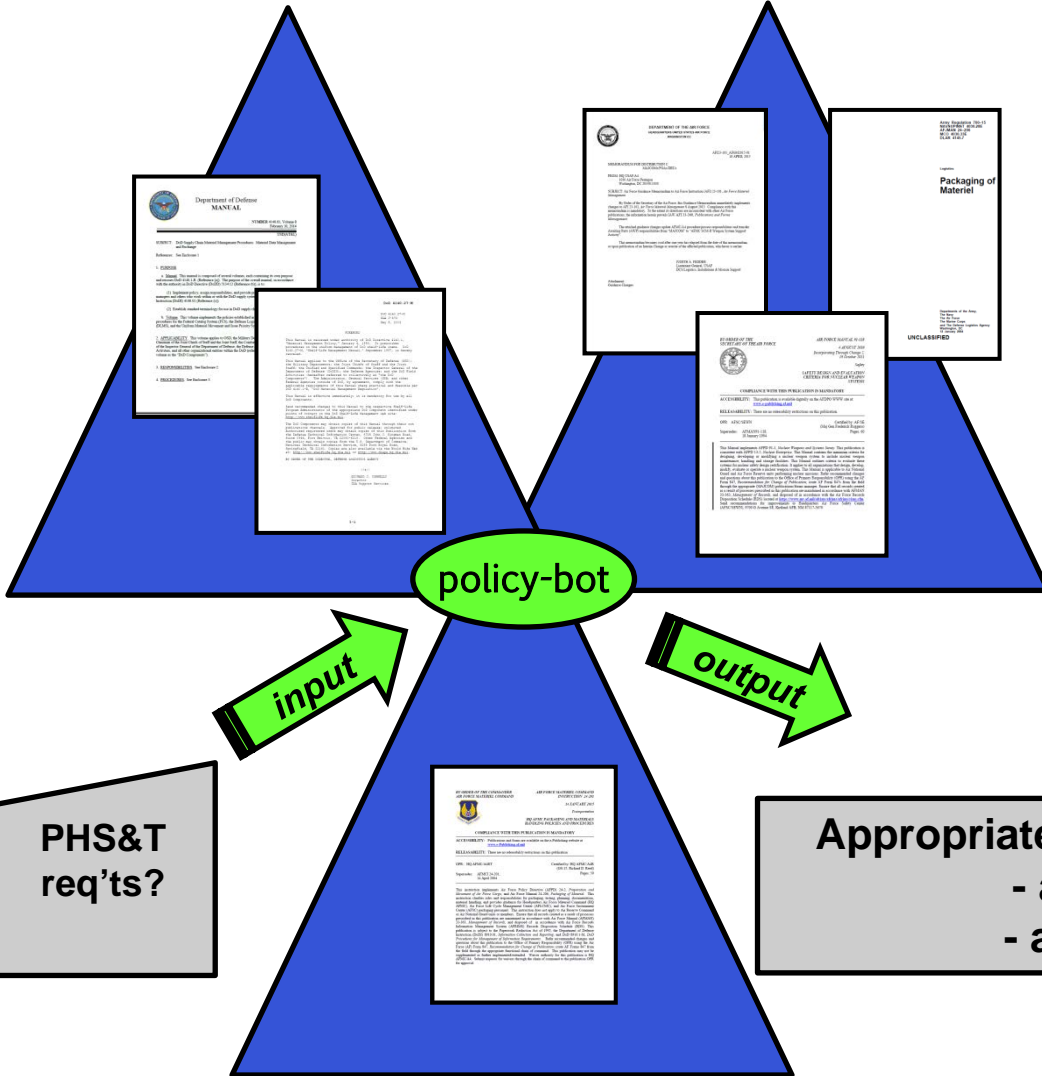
Department of Defense
MANUAL

DEPARTMENT OF THE AIR FORCE

Packaging of Materiel

UNCLASSIFIED

COMPLIANCE WITH THIS PUBLICATION IS MANDATORY

policy-bot

input

output

PHS&T req'ts?

Appropriate
- a
- a

COMPLIANCE WITH THIS PUBLICATION IS MANDATORY